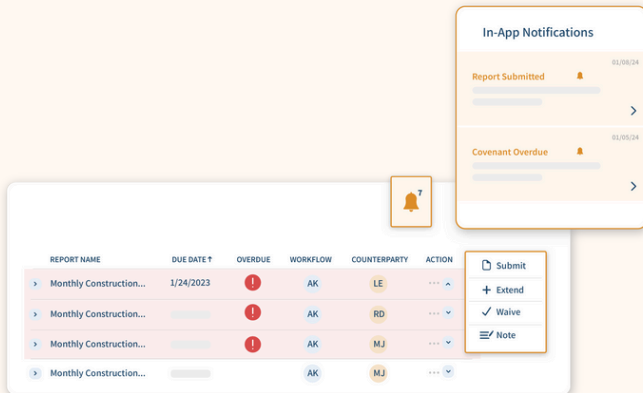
In-App Notifications

01/08/24
Report Submitted

01/05/24
Covenant Overdue

7

| REPORT NAME | DUE DATE ↑ | OVERDUE | WORKFLOW | COUNTERPARTY | ACTION |
|---|---|---|---|---|---|
| Monthly Construction... | 1/24/2023 | ! | AK | LE | ··· |
| Monthly Construction... | | ! | AK | RD | ··· |
| Monthly Construction... | | ! | AK | MJ | ··· |
| Monthly Construction... | | | AK | MJ | ··· |

Submit
+ Extend
✓ Waive
Note